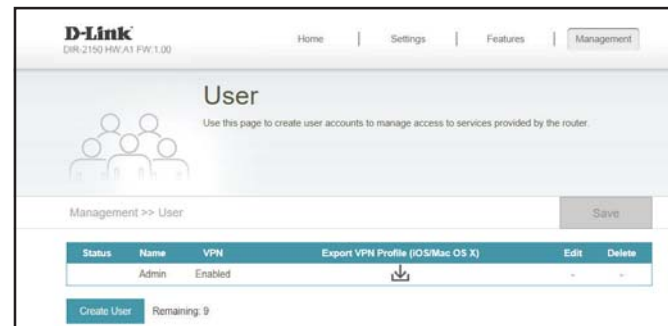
D-Link
DIR-2150 HW:A1 FW:1.00

Home | Settings | Features | Management

User

Use this page to create user accounts to manage access to services provided by the router.

Management >> User

Save

| Status | Name | VPN | Export VPN Profile (iOS/Mac OS X) | Edit | Delete |
|---|---|---|---|---|---|
| | Admin | Enabled | | - | - |

Create User Remaining: 9